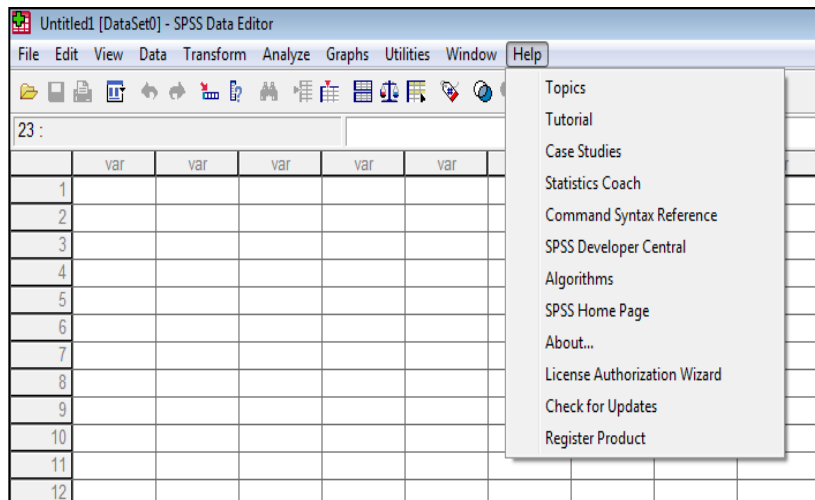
Untitled1 [DataSet0] - SPSS Data Editor

File Edit View Data Transform Analyze Graphs Utilities Window Help

23 :

| | var | var | var | var | var |
|---|---|---|---|---|---|
| 1 | | | | | |
| 2 | | | | | |
| 3 | | | | | |
| 4 | | | | | |
| 5 | | | | | |
| 6 | | | | | |
| 7 | | | | | |
| 8 | | | | | |
| 9 | | | | | |
| 10 | | | | | |
| 11 | | | | | |
| 12 | | | | | |

Topics
Tutorial
Case Studies
Statistics Coach
Command Syntax Reference
SPSS Developer Central
Algorithms
SPSS Home Page
About...
License Authorization Wizard
Check for Updates
Register Product